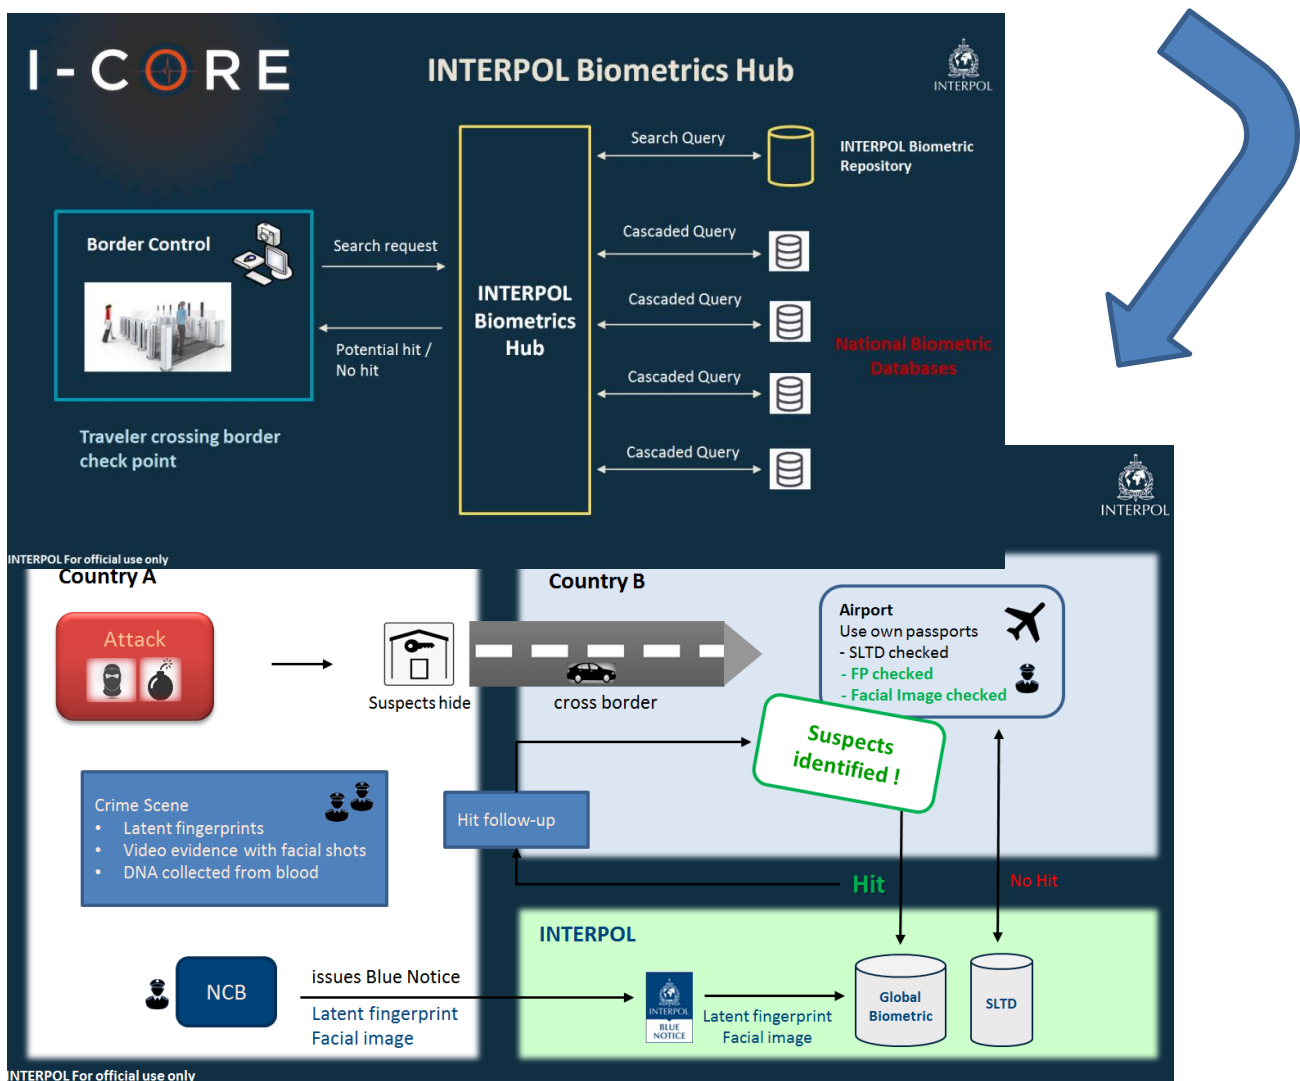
I-CORE

INTERPOL Biometrics Hub

INTERPOL

Search Query

INTERPOL Biometric Repository

Border Control

Search request

Cascaded Query

INTERPOL Biometrics Hub

Cascaded Query

National Biometric Databases

Potential hit / No hit

Cascaded Query

Traveler crossing border check point

Cascaded Query

INTERPOL For official use only

INTERPOL

Country A

Country B

Attack

Suspects hide

cross border

Airport
Use own passports
- SLTD checked
- FP checked
- Facial Image checked

Suspects identified !

Crime Scene
• Latent fingerprints
• Video evidence with facial shots
• DNA collected from blood

Hit follow-up

Hit

No Hit

INTERPOL

NCB

issues Blue Notice

Latent fingerprint
Facial image

INTERPOL BLUE NOTICE

Latent fingerprint
Facial image

Global Biometric

SLTD

INTERPOL For official use only